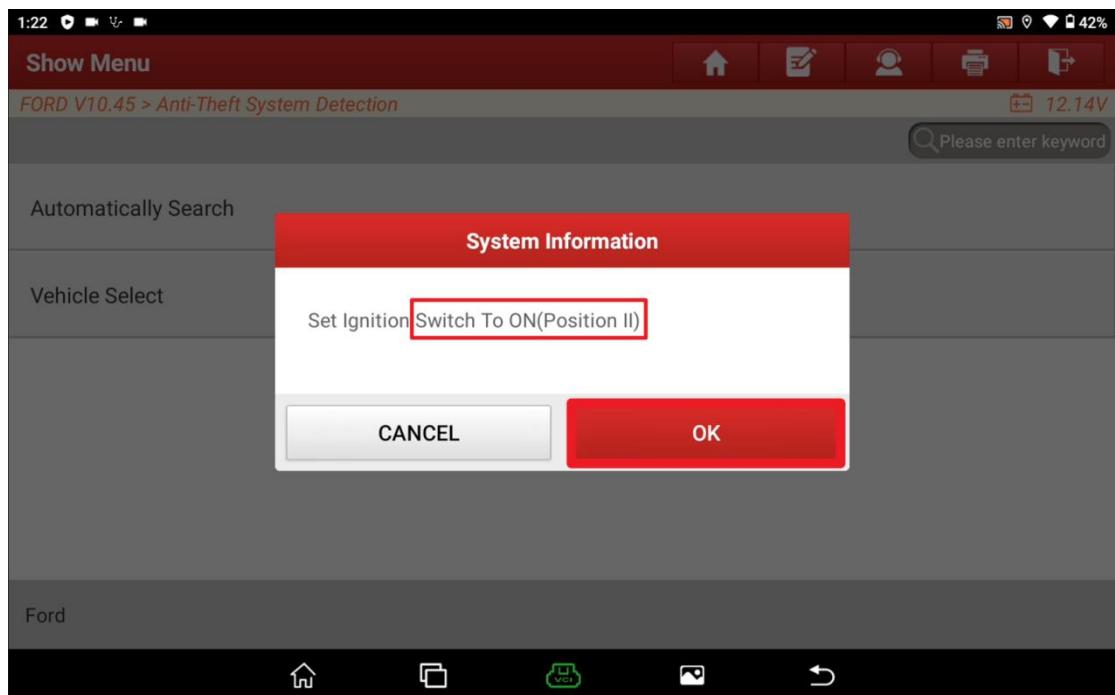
1:22

42%

Show Menu

FORD V10.45 > Anti-Theft System Detection

12.14V

Please enter keyword

Automatically Search

Vehicle Select

System Information

Set Ignition Switch To ON(Position II)

CANCEL

OK

Ford

VCI